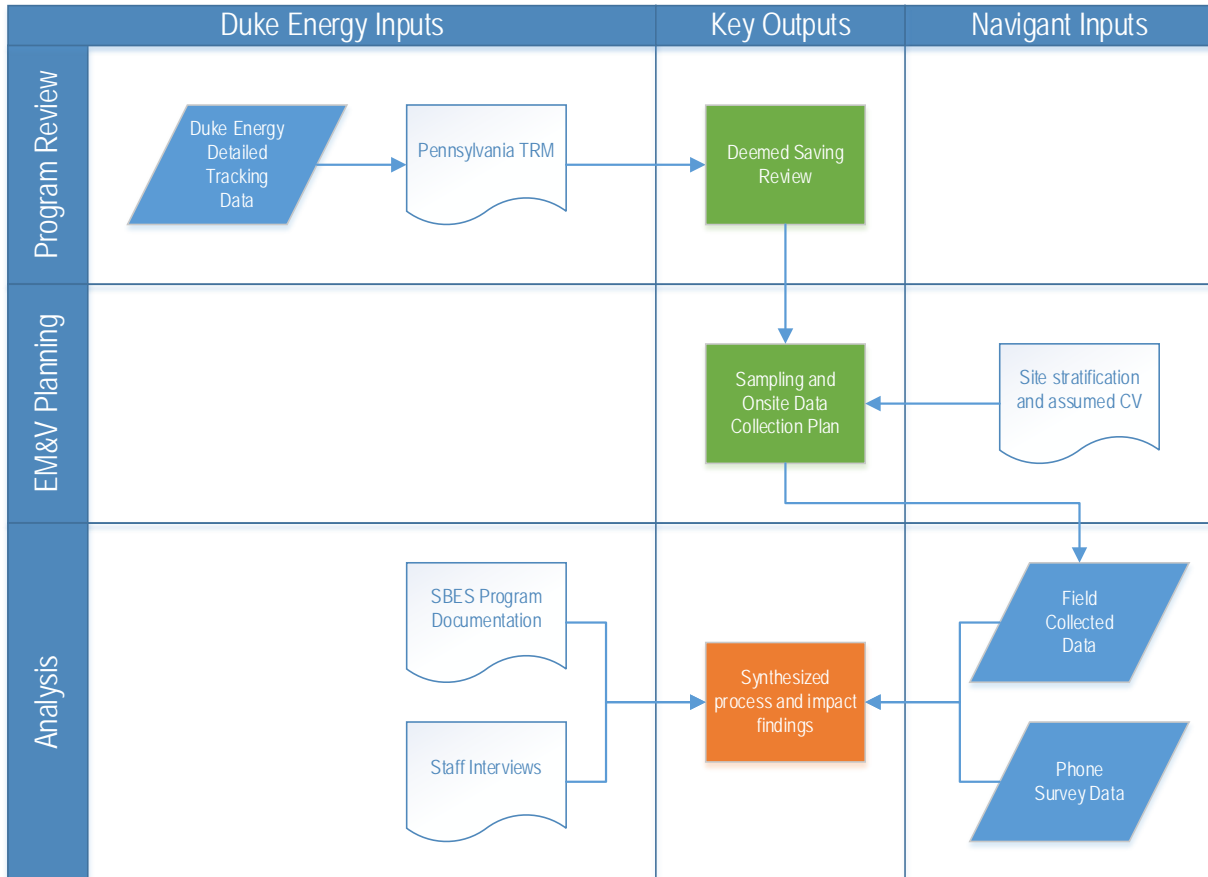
Duke Energy Inputs

Key Outputs

Navigant Inputs

Program Review

Duke Energy Detailed Tracking Data

Pennsylvania TRM

Deemed Saving Review

EM&V Planning

Sampling and Onsite Data Collection Plan

Site stratification and assumed CV

Analysis

SBES Program Documentation

Staff Interviews

Synthesized process and impact findings

Field Collected Data

Phone Survey Data